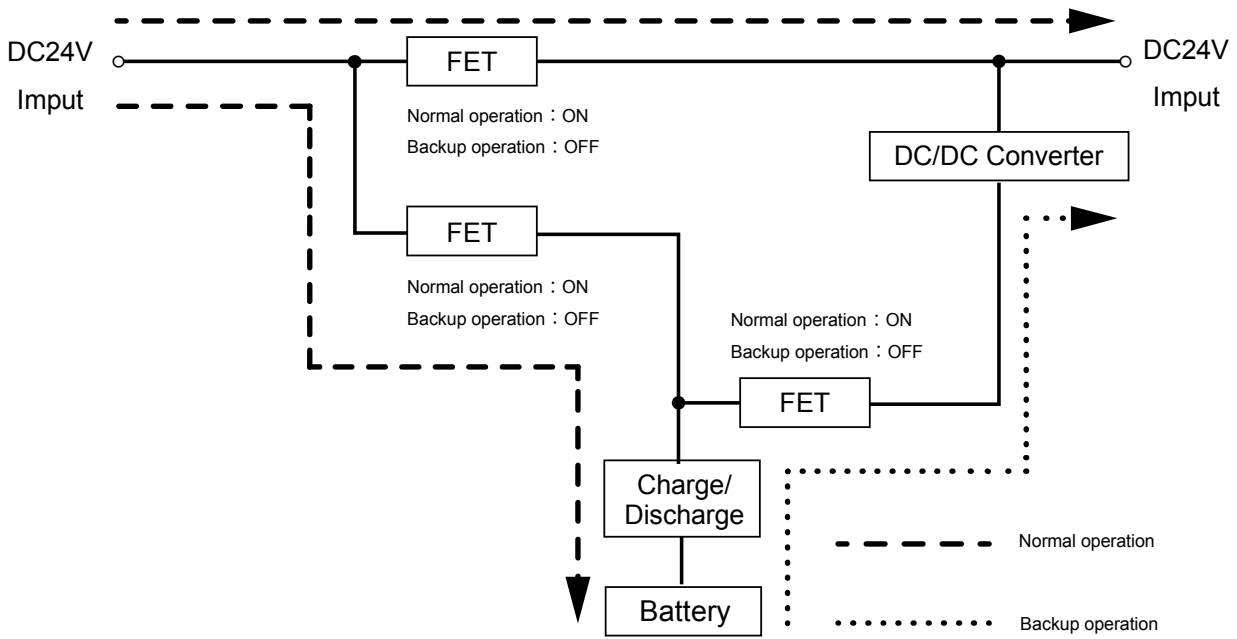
DC24V

Imput

FET

Normal operation：ON

Backup operation：OFF

DC24V

Imput

DC/DC Converter

FET

Normal operation：ON

Backup operation：OFF

Normal operation：ON

Backup operation：OFF

FET

Charge/ Discharge

Battery

Normal operation

Backup operation